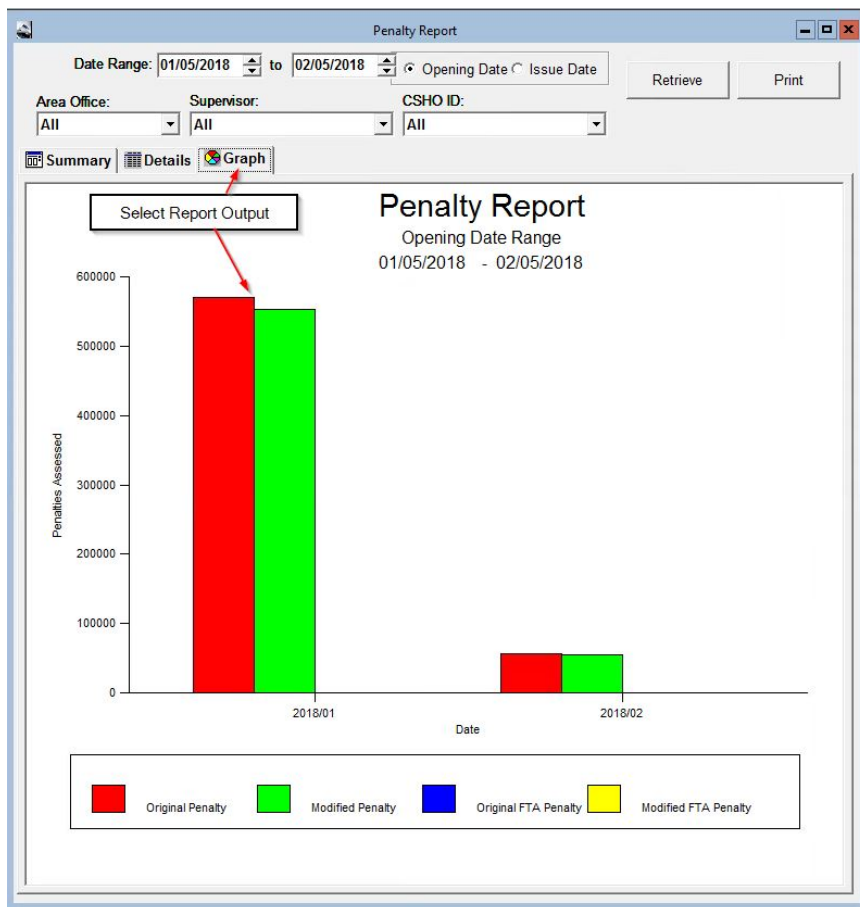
Penalty Report

Date Range: 01/05/2018 to 02/05/2018 Opening Date Issue Date

Retrieve Print

Area Office: All

Supervisor: All

CSHO ID: All

Summary Details Graph

Select Report Output

Penalty Report
Opening Date Range
01/05/2018 - 02/05/2018

600000
500000
400000
300000
200000
100000
0

Penalties Assessed

2018/01
2018/02
Date

Original Penalty
Modified Penalty
Original FTA Penalty
Modified FTA Penalty